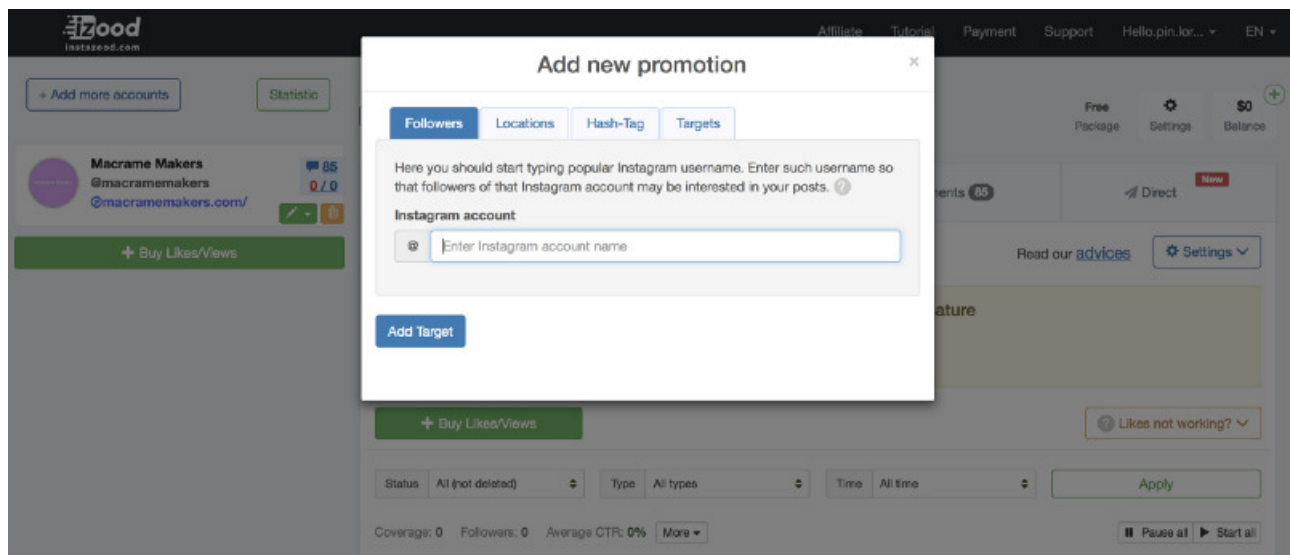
Izood
instazood.com

Affiliate Tutorial Payment Support Hello.pin.lor... EN

+ Add more accounts Statistic

Free Package Settings $0 Balance

Macrame Makers
@macramemakers
@macramemakers.com/
85
0 / 0

+ Buy Likes/Views

Add new promotion ×

Followers Locations Hash-Tag Targets

Here you should start typing popular Instagram username. Enter such username so that followers of that Instagram account may be interested in your posts. ?

Instagram account

@ Enter Instagram account name

Add Target

ents 85 New Direct

Read our advices Settings

ature

+ Buy Likes/Views

Likes not working?

Status All (not deleted) Type All types Time All time Apply

Coverage: 0 Followers: 0 Average CTR: 0% More

Pause all Start all